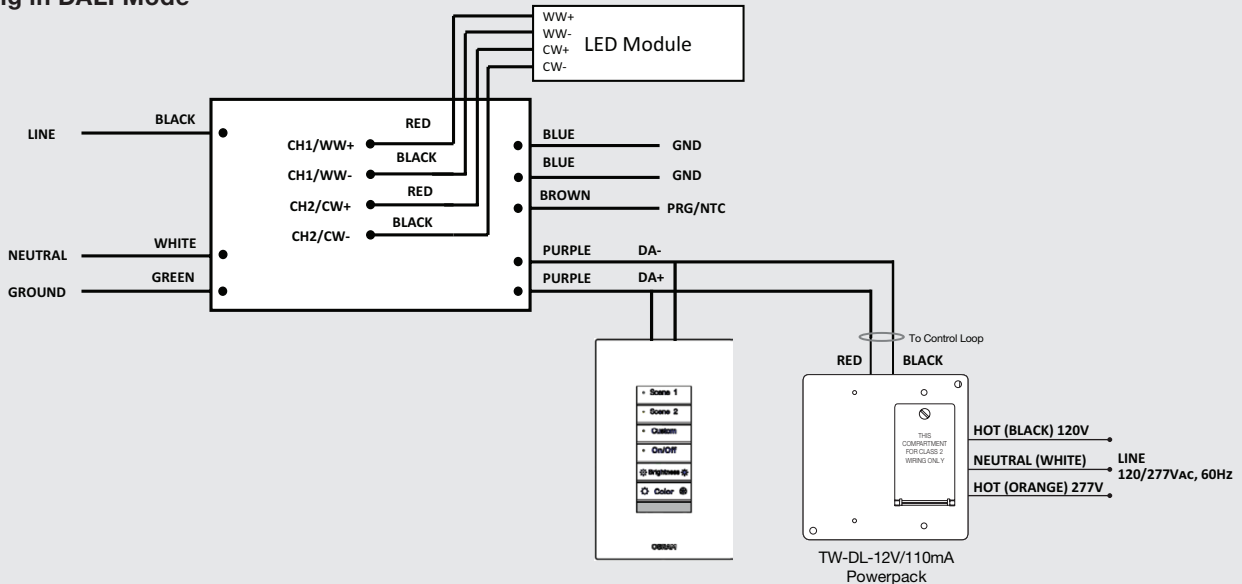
ng in DALI Mode

WW+
WW-
CW+
CW-
LED Module

LINE
BLACK
RED
CH1/WW+
BLACK
CH1/WW-
RED
CH2/CW+
BLACK
CH2/CW-
NEUTRAL
WHITE
GROUND
GREEN

BLUE
GND
BLUE
GND
BROWN
PRG/NTC
PURPLE
DA-
PURPLE
DA+

Scene 1
Scene 2
Custom
On/Off
Brightness
Color
OSRAM

To Control Loop
RED
BLACK

THIS COMPARTMENT FOR CLASS 2 WIRING ONLY

HOT (BLACK) 120V
NEUTRAL (WHITE)
HOT (ORANGE) 277V
LINE
120/277VAC, 60Hz

TW-DL-12V/110mA
Powerpack